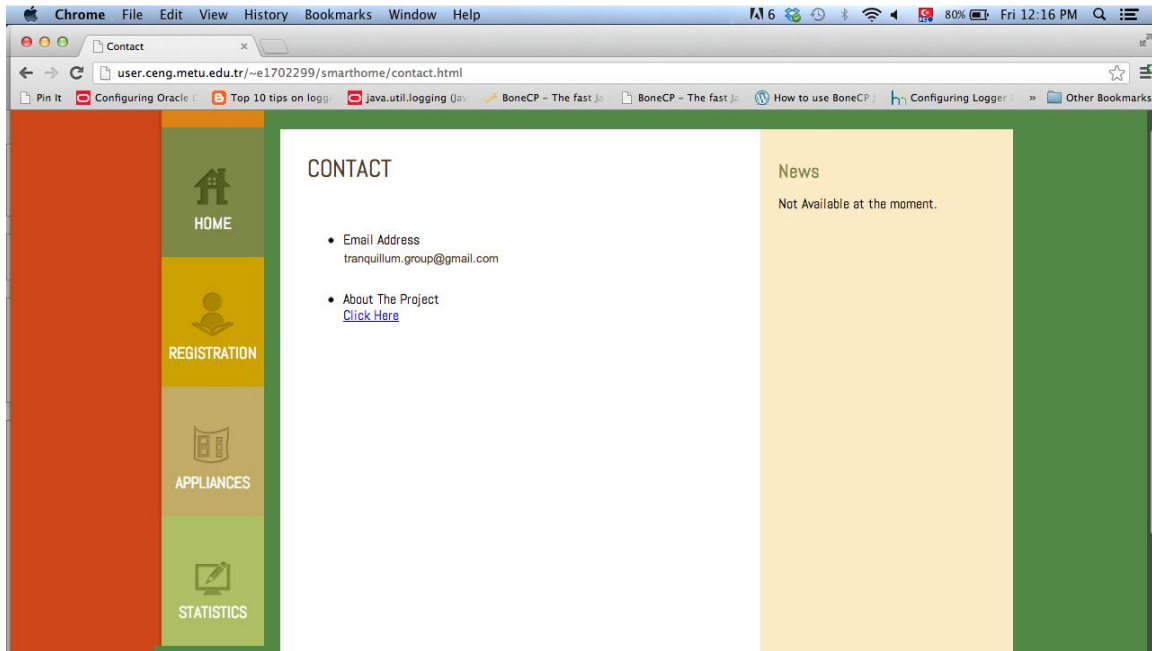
Chrome File Edit View History Bookmarks Window Help

6 80% Fri 12:16 PM

Contact ×

user.ceng.metu.edu.tr/~e1702299/smarthome/contact.html

Pin It | Configuring Oracle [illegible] | Top 10 tips on loggi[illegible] | java.util.logging (Jav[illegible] | BoneCP - The fast Ja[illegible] | BoneCP - The fast Ja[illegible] | How to use BoneCP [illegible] | Configuring Logger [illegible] | » | Other Bookmarks

HOME

REGISTRATION

APPLIANCES

STATISTICS

CONTACT

- Email Address
tranquillum.group@gmail.com

- About The Project
Click Here

News

Not Available at the moment.